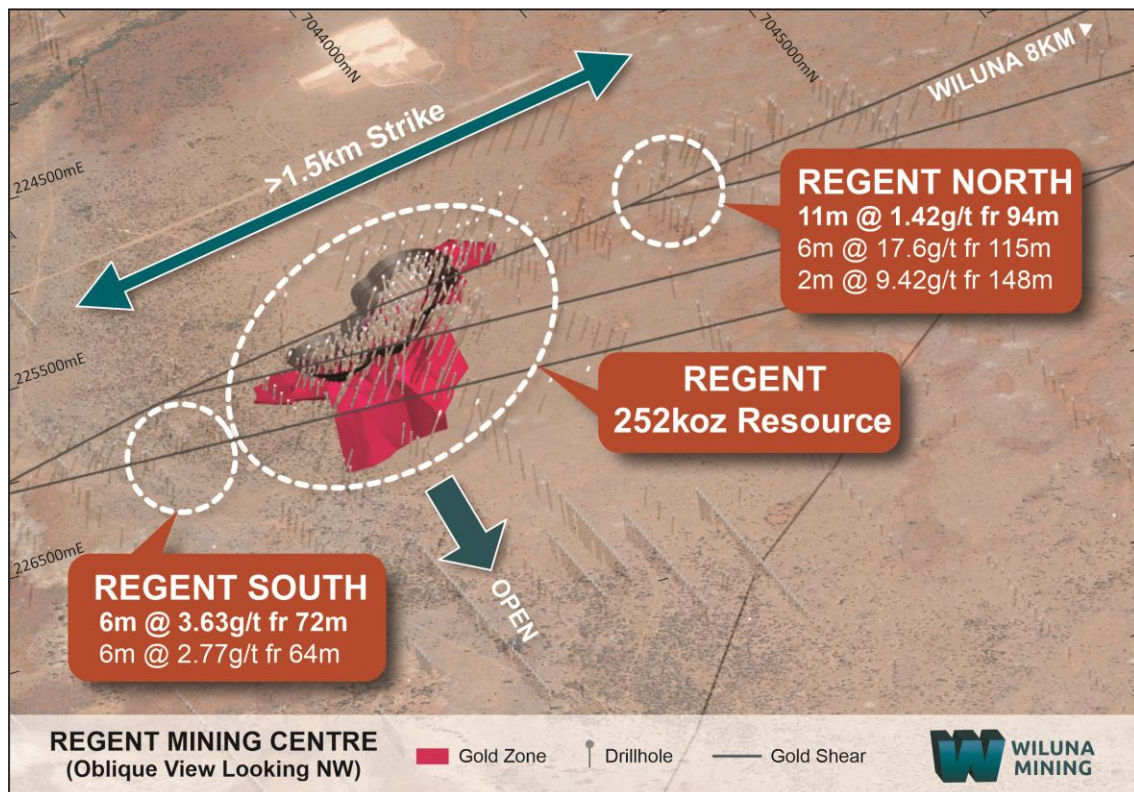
7044000mN

7045000mN

WILUNA 8KM

>1.5km Strike

224500mE

225500mE

226500mE

REGENT NORTH
11m @ 1.42g/t fr 94m
6m @ 17.6g/t fr 115m
2m @ 9.42g/t fr 148m

REGENT
252koz Resource

REGENT SOUTH
6m @ 3.63g/t fr 72m
6m @ 2.77g/t fr 64m

OPEN

REGENT MINING CENTRE
(Oblique View Looking NW)

Gold Zone

Drillhole

Gold Shear

WILUNA MINING